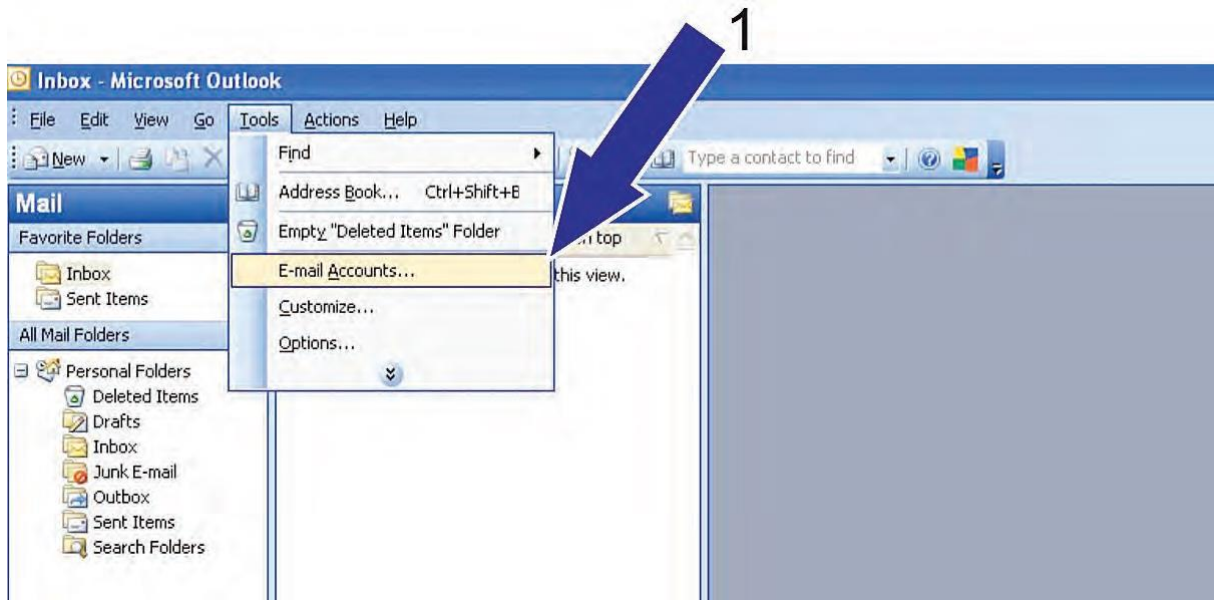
1

Inbox - Microsoft Outlook

File Edit View Go Tools Actions Help

New

Type a contact to find

Mail

Favorite Folders

Inbox
Sent Items

All Mail Folders

Personal Folders
Deleted Items
Drafts
Inbox
Junk E-mail
Outbox
Sent Items
Search Folders

Find
Address Book... Ctrl+Shift+B
Empty "Deleted Items" Folder
E-mail Accounts...
Customize...
Options...

on top
this view.